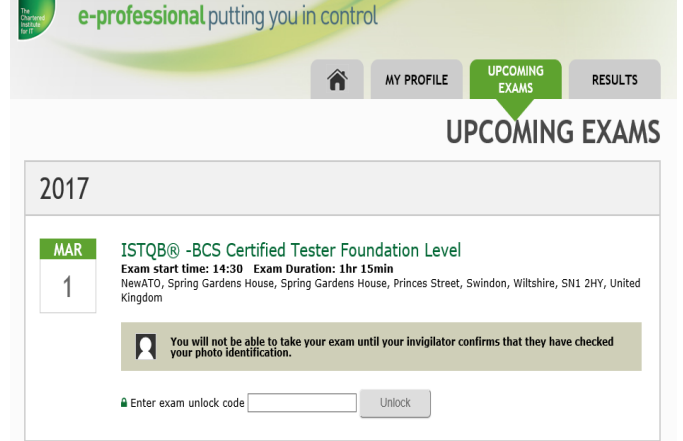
The Chartered Institute for IT

e-professional putting you in control

MY PROFILE

UPCOMING EXAMS

RESULTS

UPCOMING EXAMS

2017

MAR

1

ISTQB® -BCS Certified Tester Foundation Level

Exam start time: 14:30 Exam Duration: 1hr 15min

NewATO, Spring Gardens House, Spring Gardens House, Princes Street, Swindon, Wiltshire, SN1 2HY, United Kingdom

You will not be able to take your exam until your invigilator confirms that they have checked your photo identification.

Enter exam unlock code

Unlock